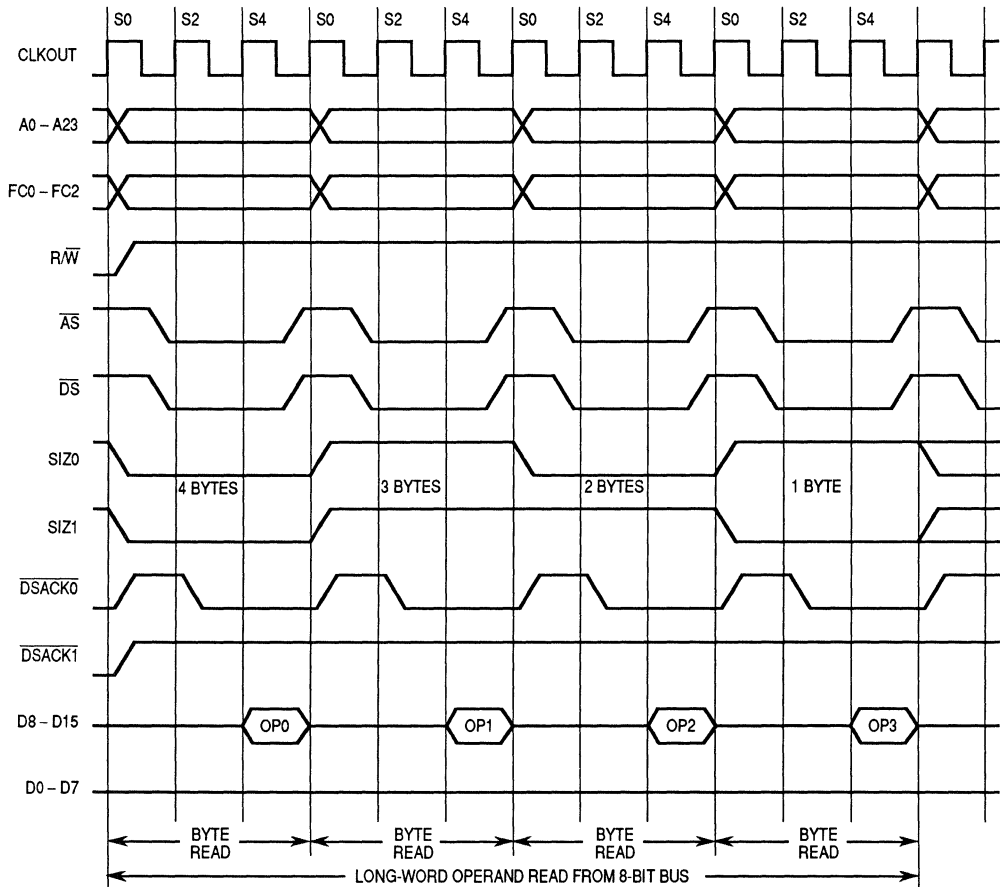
S0 S2 S4 S0 S2 S4 S0 S2 S4 S0 S2 S4

CLKOUT

A0 – A23

FC0 – FC2

R/$\overline{W}$

$\overline{AS}$

$\overline{DS}$

SIZ0

4 BYTES

3 BYTES

2 BYTES

1 BYTE

SIZ1

$\overline{DSACK0}$

$\overline{DSACK1}$

D8 – D15

OP0

OP1

OP2

OP3

D0 – D7

BYTE READ

BYTE READ

BYTE READ

BYTE READ

LONG-WORD OPERAND READ FROM 8-BIT BUS